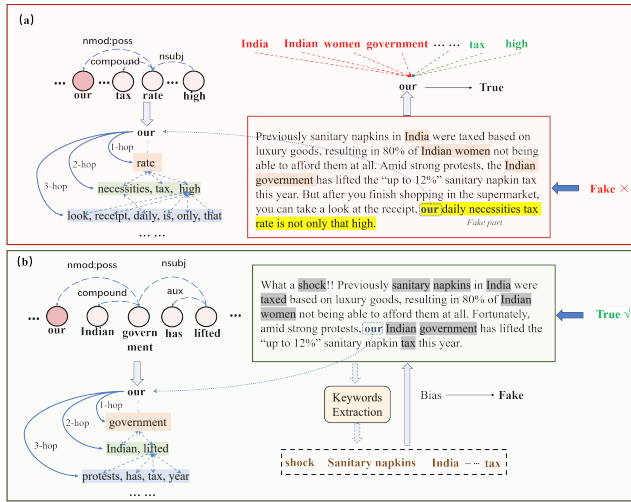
(a)

nmod:poss

compound

nsubj

... our tax rate high

India Indian women government ... tax high

our → True

our

1-hop

rate

2-hop

3-hop

necessities, tax, high

look, receipt, daily, is, only, that

... ...

Previously sanitary napkins in India were taxed based on luxury goods, resulting in 80% of Indian women not being able to afford them at all. Amid strong protests, the Indian government has lifted the "up to 12%" sanitary napkin tax this year. But after you finish shopping in the supermarket, you can take a look at the receipt, our daily necessities tax rate is not only that high.

Fake part

Fake ×

(b)

nmod:poss

nsubj

compound

aux

... our Indian govern ment has lifted

our

1-hop

government

2-hop

3-hop

Indian, lifted

protests, has, tax, year

... ...

What a shock!! Previously sanitary napkins in India were taxed based on luxury goods, resulting in 80% of Indian women not being able to afford them at all. Fortunately, amid strong protests, our Indian government has lifted the "up to 12%" sanitary napkin tax this year.

True √

Keywords Extraction

Bias → Fake

shock Sanitary napkins India ... tax